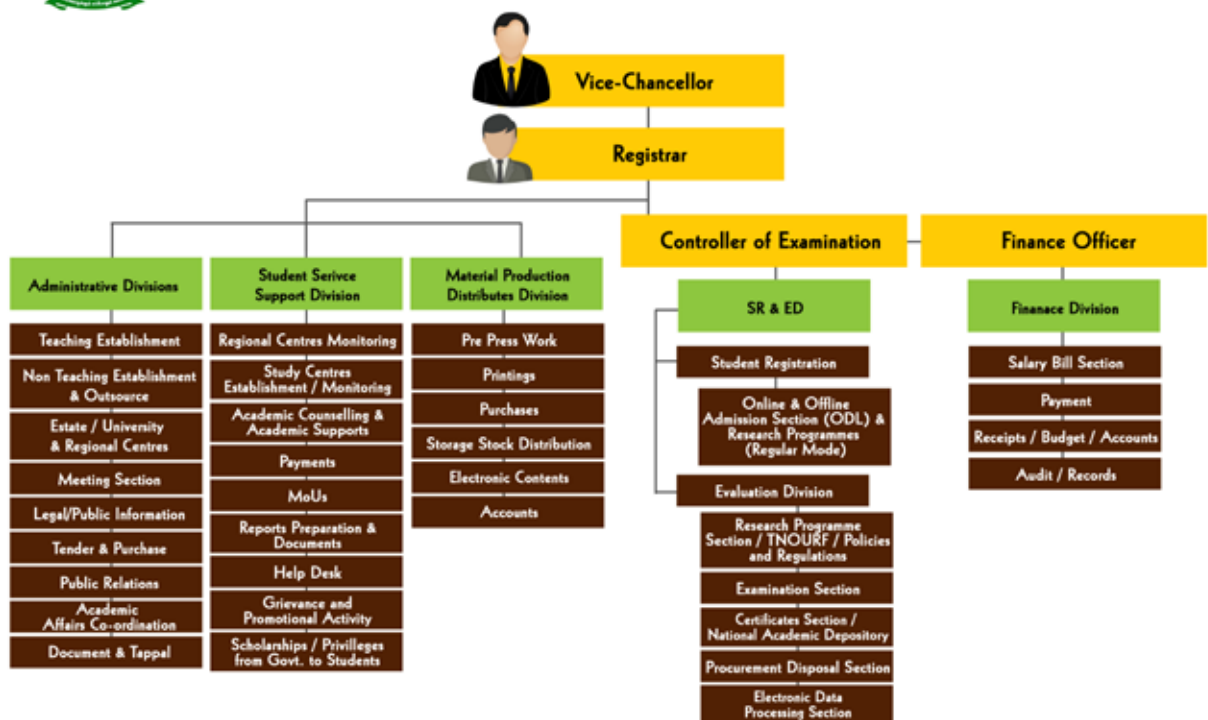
Vice-Chancellor

Registrar

Controller of Examination

Finance Officer

Administrative Divisions

Teaching Establishment

Non Teaching Establishment & Outsource

Estate / University & Regional Centres

Meeting Section

Legal/Public Information

Tender & Purchase

Public Relations

Academic Affairs Co-ordination

Document & Tappal

Student Serivce Support Division

Regional Centres Monitoring

Study Centres Establishment / Monitoring

Academic Counselling & Academic Supports

Payments

MoUs

Reports Preparation & Documents

Help Desk

Grievance and Promotional Activity

Scholarships / Privilleges from Govt. to Students

Material Production Distributes Division

Pre Press Work

Printings

Purchases

Storage Stock Distribution

Electronic Contents

Accounts

SR & ED

Student Registration

Online & Offline Admission Section (ODL) & Research Programmes (Regular Mode)

Evaluation Division

Research Programme Section / TNOURF / Policies and Regulations

Examination Section

Certificates Section / National Academic Depository

Procurement Disposal Section

Electronic Data Processing Section

Finanace Division

Salary Bill Section

Payment

Receipts / Budget / Accounts

Audit / Records